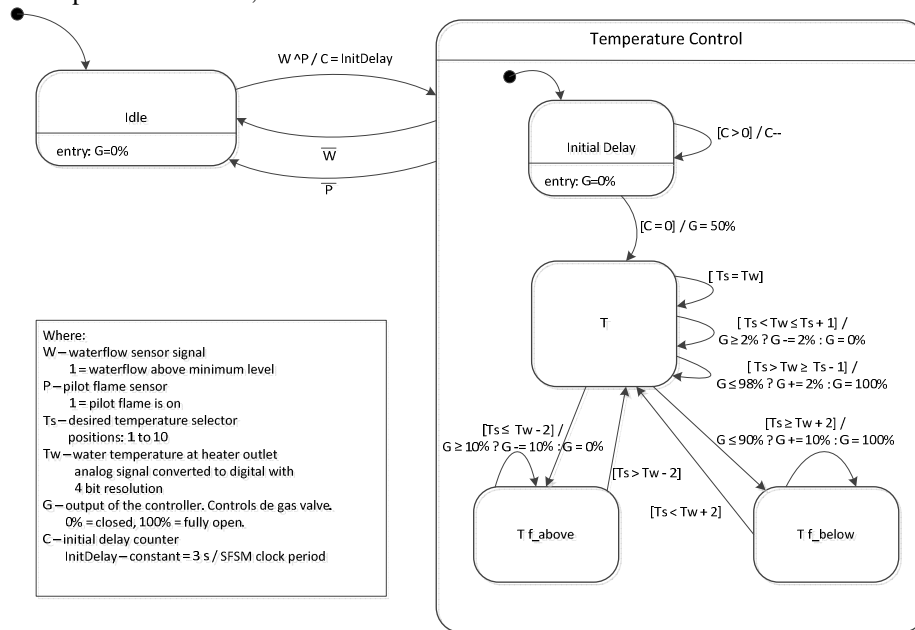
Idle

entry: G=0%

W ^P / C = InitDelay

$\overline{W}$

$\overline{P}$

Temperature Control

Initial Delay

entry: G=0%

[C > 0] / C--

[C = 0] / G = 50%

T

[ Ts = Tw]

[ Ts < Tw ≤ Ts + 1] / G ≥ 2% ? G -= 2% : G = 0%

[ Ts > Tw ≥ Ts - 1] / G ≤ 98% ? G += 2% : G = 100%

[Ts ≤ Tw - 2] / G ≥ 10% ? G -= 10% : G = 0%

[Ts > Tw - 2]

[Ts ≥ Tw + 2] / G ≤ 90% ? G += 10% : G = 100%

[Ts < Tw + 2]

T f_above

T f_below

Where:
W – waterflow sensor signal
1 = waterflow above minimum level
P – pilot flame sensor
1 = pilot flame is on
Ts – desired temperature selector
positions: 1 to 10
Tw – water temperature at heater outlet
analog signal converted to digital with
4 bit resolution
G – output of the controller. Controls de gas valve.
0% = closed, 100% = fully open.
C – initial delay counter
InitDelay – constant = 3 s / SFSM clock period